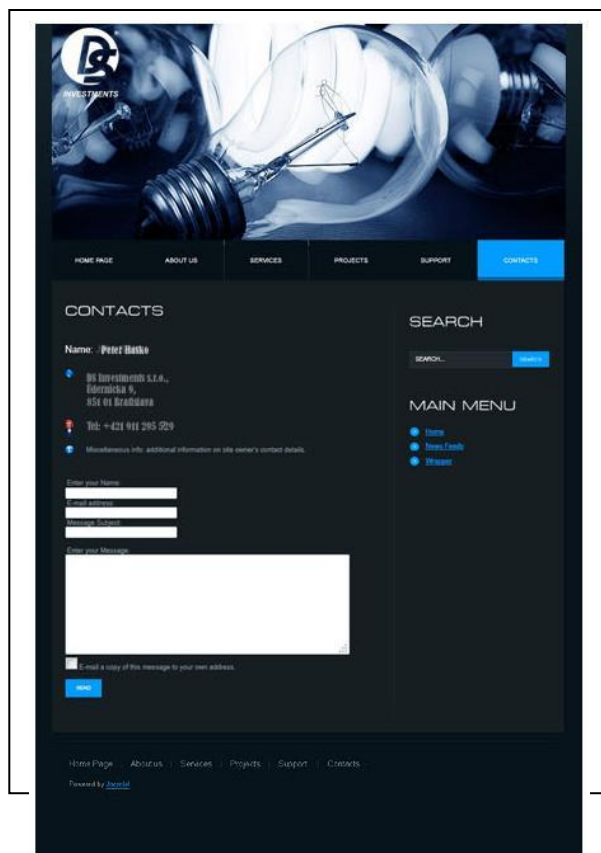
DS
INVESTMENTS

HOME PAGE
ABOUT US
SERVICES
PROJECTS
SUPPORT
CONTACTS

CONTACTS

Name: Peter Baško

DS Investments s.r.o., Údernícka 9, 851 01 Bratislava

Tel: +421 911 205 529

Miscellaneous info: additional information on site owner's contact details.

Enter your Name:
E-mail address:
Message Subject:
Enter your Message:

E-mail a copy of this message to your own address.

SEND

SEARCH

SEARCH...
SEARCH

MAIN MENU

Home
News Feeds
Wrapper

Home Page | About us | Services | Projects | Support | Contacts

Powered by Joomla!